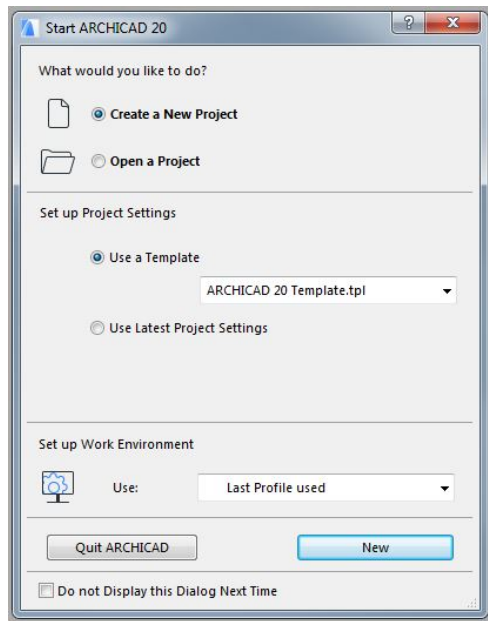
Start ARCHICAD 20

What would you like to do?

Create a New Project

Open a Project

Set up Project Settings

Use a Template

ARCHICAD 20 Template.tpl

Use Latest Project Settings

Set up Work Environment

Use:

Last Profile used

Quit ARCHICAD

New

Do not Display this Dialog Next Time